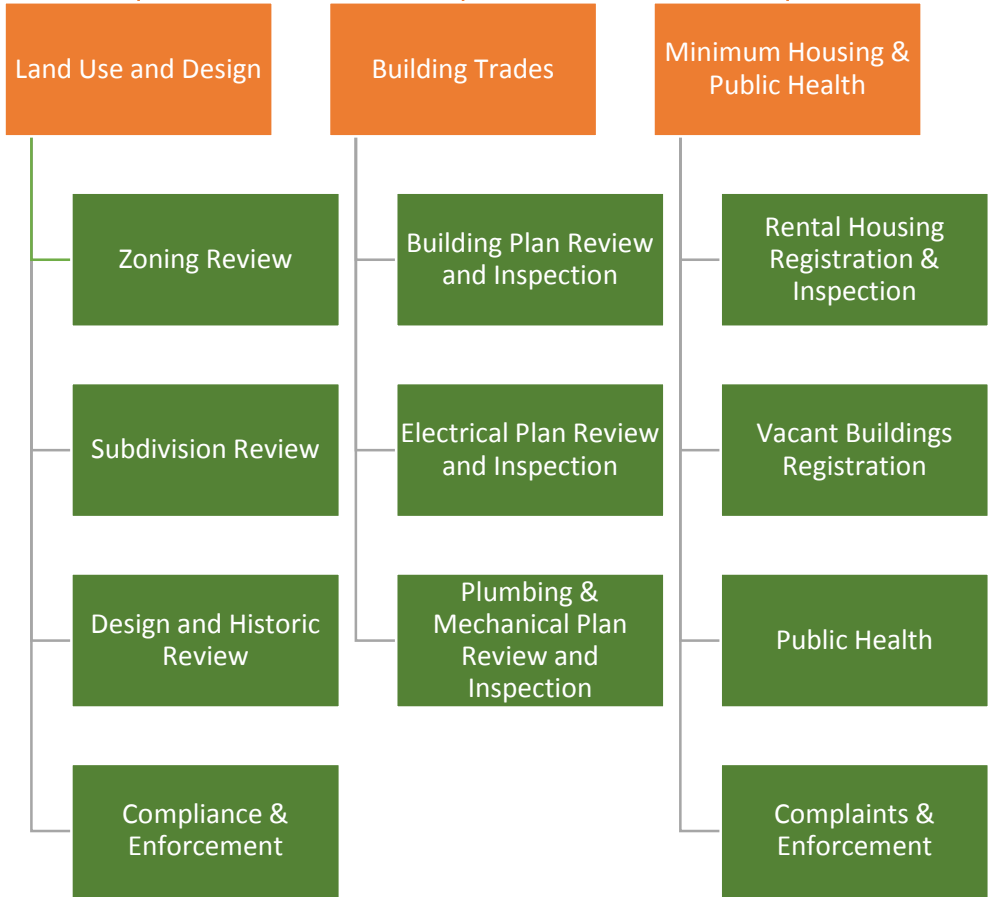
Land Use and Design

Zoning Review

Subdivision Review

Design and Historic Review

Compliance & Enforcement

Building Trades

Building Plan Review and Inspection

Electrical Plan Review and Inspection

Plumbing & Mechanical Plan Review and Inspection

Minimum Housing & Public Health

Rental Housing Registration & Inspection

Vacant Buildings Registration

Public Health

Complaints & Enforcement